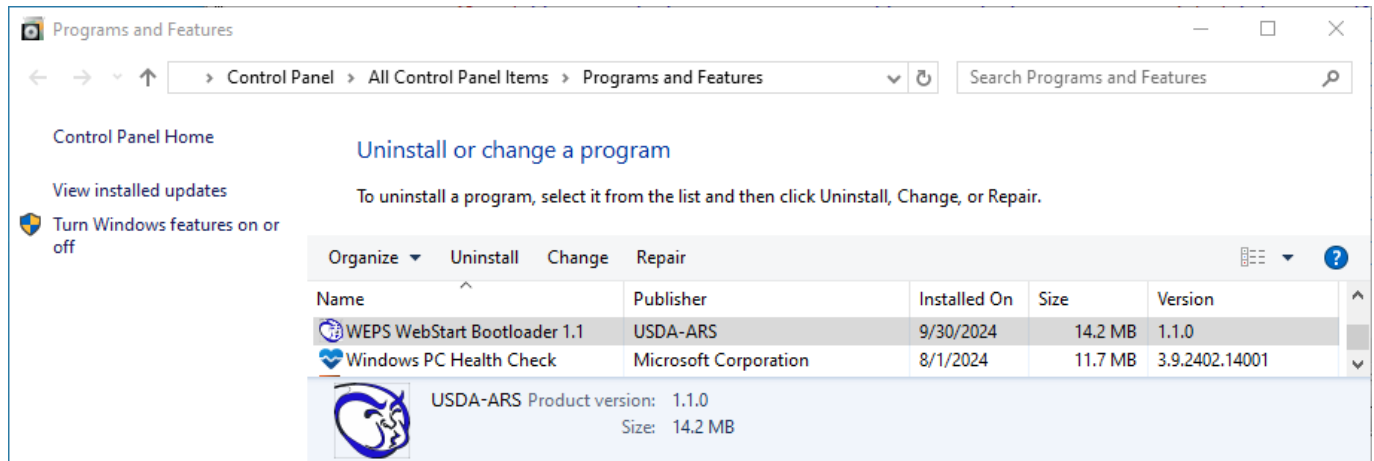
Programs and Features

Control Panel > All Control Panel Items > Programs and Features

Search Programs and Features

Control Panel Home

View installed updates

Turn Windows features on or off

Uninstall or change a program

To uninstall a program, select it from the list and then click Uninstall, Change, or Repair.

Organize ▾ Uninstall Change Repair

| Name | Publisher | Installed On | Size | Version |
|---|---|---|---|---|
| WEPS WebStart Bootloader 1.1 | USDA-ARS | 9/30/2024 | 14.2 MB | 1.1.0 |
| Windows PC Health Check | Microsoft Corporation | 8/1/2024 | 11.7 MB | 3.9.2402.14001 |

USDA-ARS Product version: 1.1.0
Size: 14.2 MB